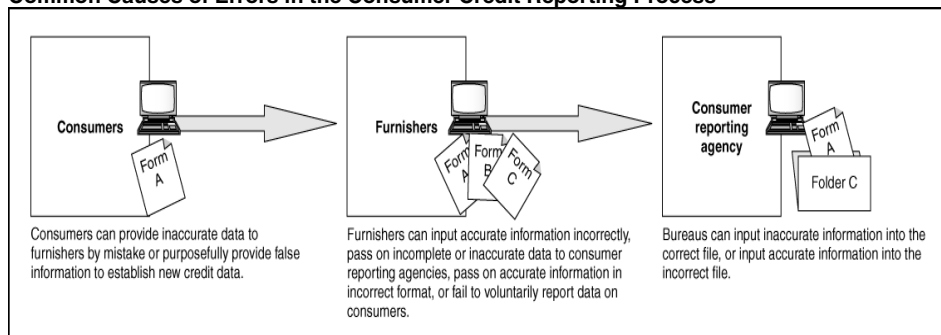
Common Causes of Errors in the Consumer Credit Reporting Process

Consumers

Form A

Furnishers

Form A

Form B

Form C

Consumer reporting agency

Form A

Folder C

Consumers can provide inaccurate data to furnishers by mistake or purposefully provide false information to establish new credit data.

Furnishers can input accurate information incorrectly, pass on incomplete or inaccurate data to consumer reporting agencies, pass on accurate information in incorrect format, or fail to voluntarily report data on consumers.

Bureaus can input inaccurate information into the correct file, or input accurate information into the incorrect file.